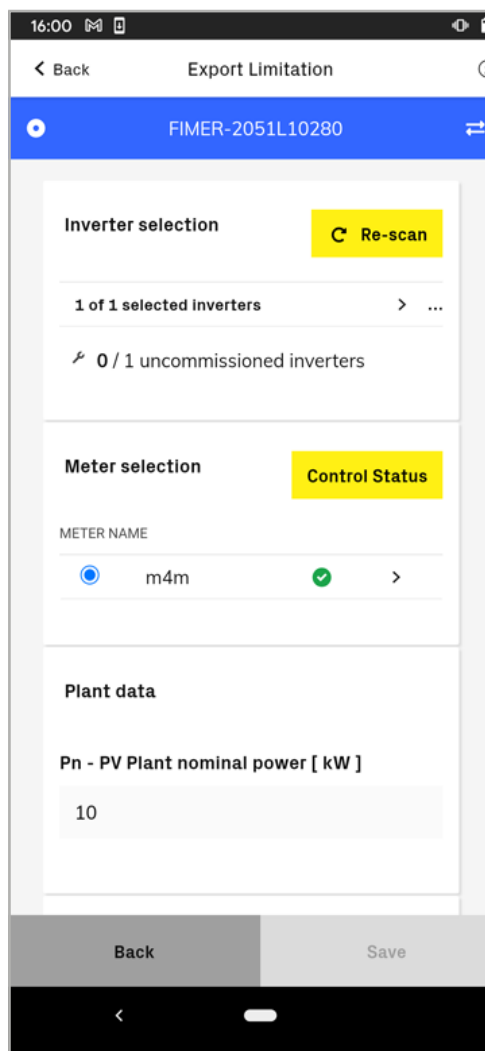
16:00

Back

Export Limitation

FIMER-2051L10280

Inverter selection

Re-scan

1 of 1 selected inverters

0 / 1 uncommissioned inverters

Meter selection

Control Status

METER NAME

m4m

Plant data

Pn - PV Plant nominal power [ kW ]

10

Back

Save